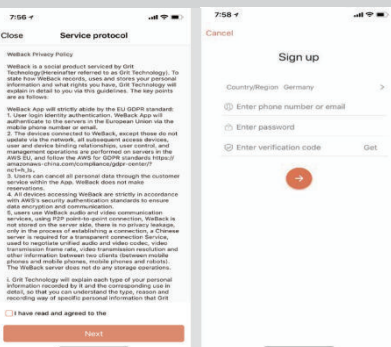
7:56

Close Service protocol

WeBack Privacy Policy

WeBack is a social product serviced by Grit Technology(Hereinafter referred to as Grit Technology). to state how WeBack records, uses and stores your personal information and what rights you have, Grit Technology will explain in detail to you via this guidelines. The key points are as follows:

WeBack App will strictly abide by the EU GDPR standard:
1. User login identity authentication. WeBack App will authenticate to the servers in the European Union via the mobile phone number or email.
2. The devices connected to WeBack, except those do not update via the network, all subsequent access devices, user and device binding relationships, user control, and management operations are performed on servers in the AWS EU, and follow the AWS for GDPR standards https://amazonaws-china.com/compliance/gdpr-center/?nc1=h_ls.
3. Users can cancel all personal data through the customer service within the App. WeBack does not make reservations.
4. All devices accessing WeBack are strictly in accordance with AWS's security authentication standards to ensure data encryption and communication.
5. users use WeBack audio and video communication services, using P2P point-to-point connection, WeBack is not stored on the server side. there is no privacy leakage, only in the process of establishing a connection, a Chinese server is required for a transparent connection service, used to negotiate unified audio and video codec, video transmission frame rate, video transmission resolution and other information between two clients (between mobile phones and mobile phones, mobile phones and robots). The WeBack server does not do any storage operations.

I. Grit Technology will explain each type of your personal information recorded by it and the corresponding use in detail, so that you can understand the type, reason and recording way of specific personal information that Grit

I have read and agreed to the

Next

7:58

Cancel

Sign up

Country/Region Germany >

Enter phone number or email

Enter password

Enter verification code Get